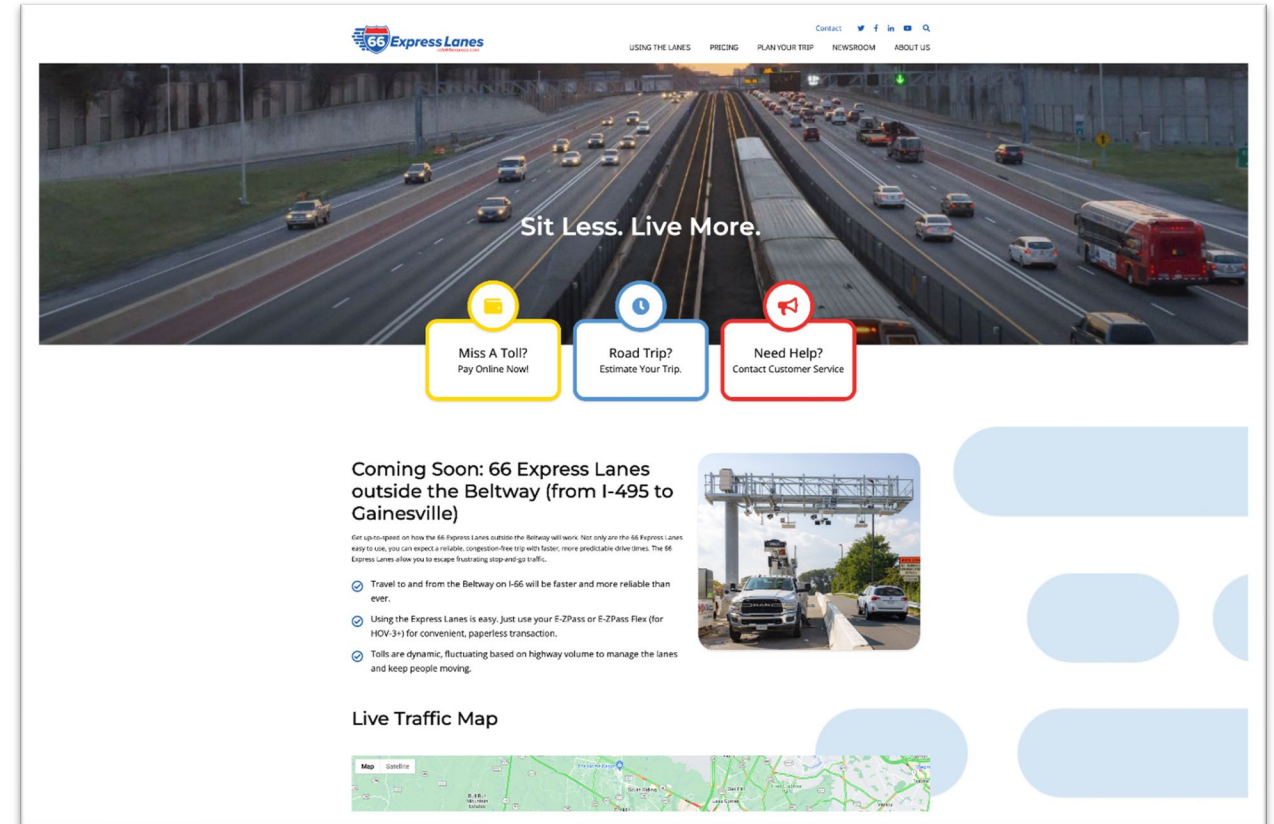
66 Express Lanes
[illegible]

Contact

USING THE LANES PRICING PLAN YOUR TRIP NEWSROOM ABOUT US

Sit Less. Live More.

Miss A Toll?
Pay Online Now!

Road Trip?
Estimate Your Trip.

Need Help?
Contact Customer Service

Coming Soon: 66 Express Lanes outside the Beltway (from I-495 to Gainesville)

Get up-to-speed on how the 66 Express Lanes outside the Beltway will work. Not only are the 66 Express Lanes easy to use, you can expect a reliable, congestion-free trip with faster, more predictable drive times. The 66 Express Lanes allow you to escape frustrating stop-and-go traffic.

Travel to and from the Beltway on I-66 will be faster and more reliable than ever.

Using the Express Lanes is easy. Just use your E-ZPass or E-ZPass Flex (for HOV-3+) for convenient, paperless transaction.

Tolls are dynamic, fluctuating based on highway volume to manage the lanes and keep people moving.

Live Traffic Map

Map Satellite
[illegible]